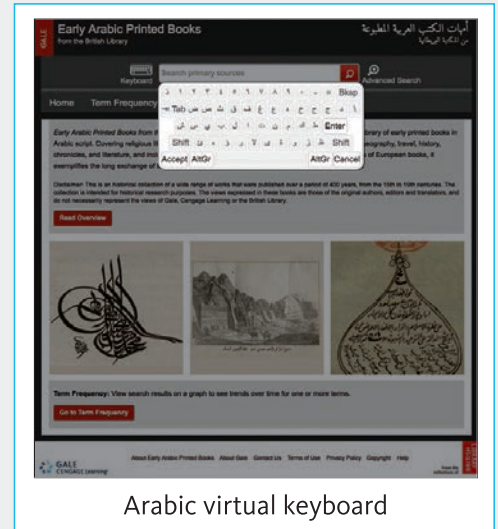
GALE

Early Arabic Printed Books
from the British Library

أمهات الكتب العربية المطبوعة
من المكتبة البريطانية

Keyboard

Search primary sources

Advanced Search

Home Term Frequency

Bksp
Tab
Enter
Shift
Shift
Accept AltGr
AltGr Cancel

Early Arabic Printed Books from the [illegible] library of early printed books in Arabic script. Covering religious lit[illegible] geography, travel, history, chronicles, and literature, and incl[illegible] of European books, it exemplifies the long exchange of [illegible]

Disclaimer: This is an historical collection of a wide range of works that were published over a period of 400 years, from the 15th to 19th centuries. The collection is intended for historical research purposes. The views expressed in these books are those of the original authors, editors and translators, and do not necessarily represent the views of Gale, Cengage Learning or the British Library.

Read Overview

Term Frequency: View search results on a graph to see trends over time for one or more terms.

Go to Term Frequency

GALE CENGAGE Learning

About Early Arabic Printed Books About Gale Contact Us Terms of Use Privacy Policy Copyright Help

BRITISH LIBRARY

Arabic virtual keyboard